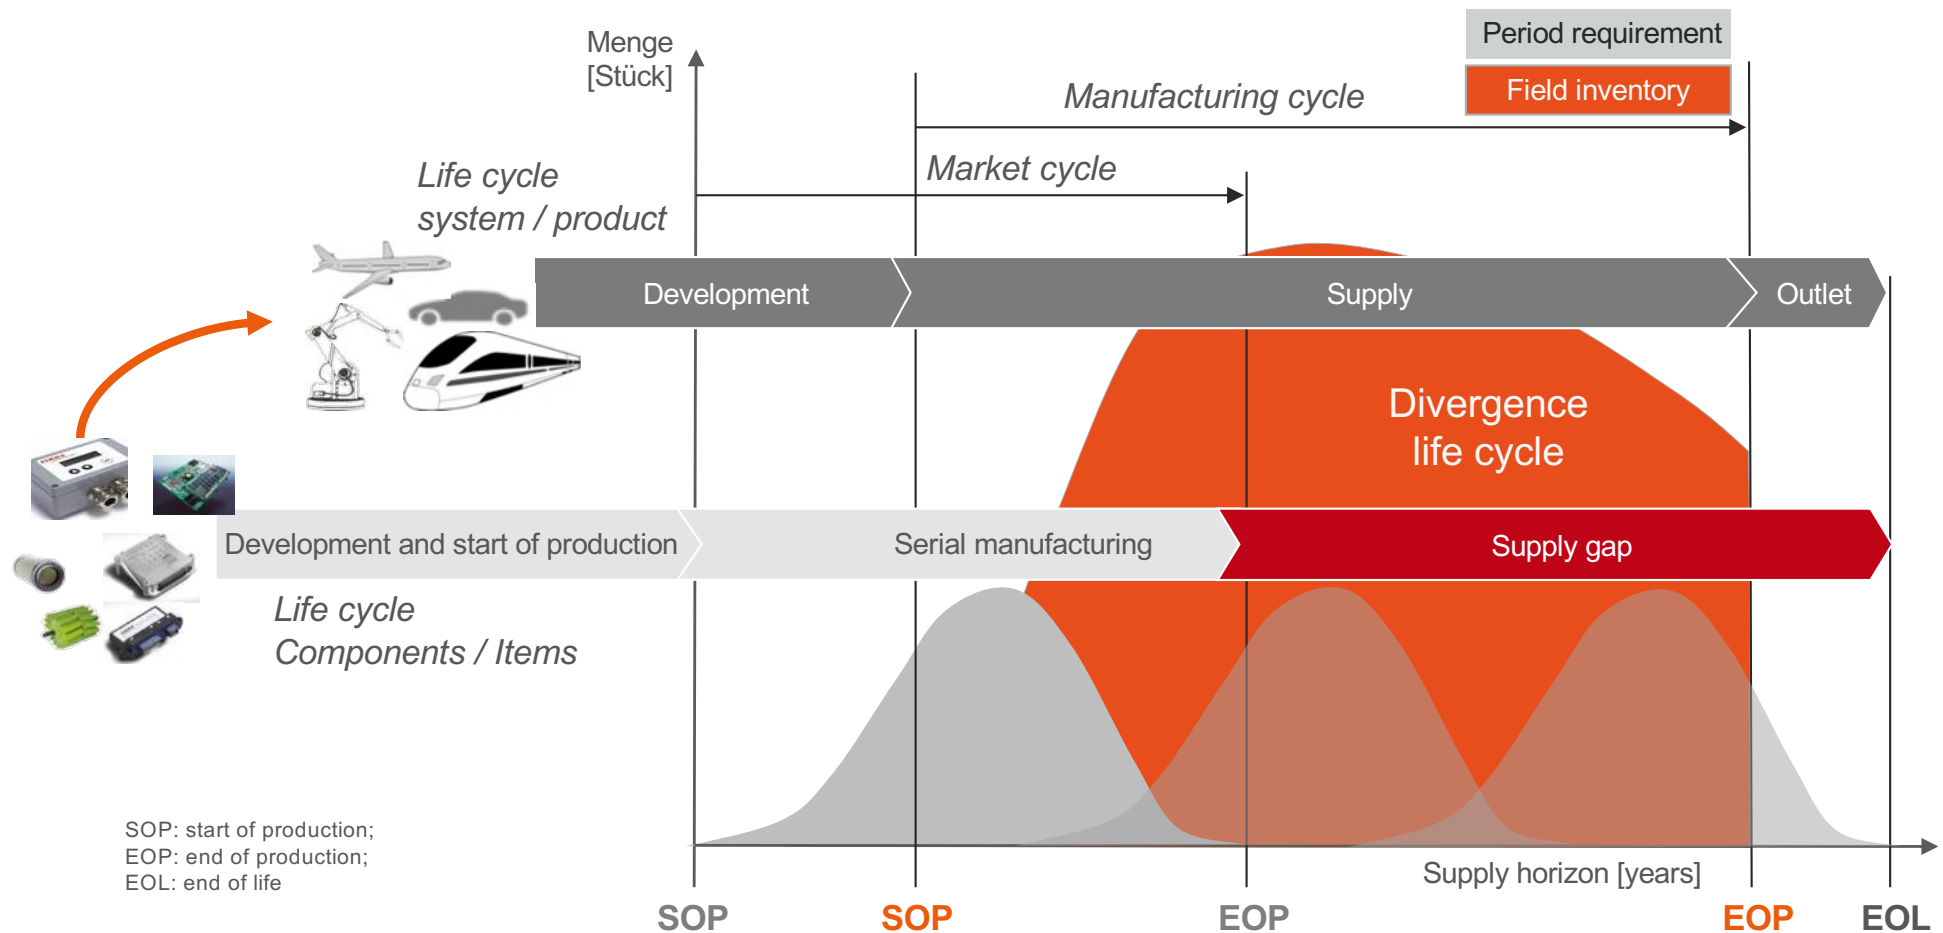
Menge [Stück]

Period requirement

Field inventory

Manufacturing cycle

Market cycle

Life cycle system / product

Development

Supply

Outlet

Divergence life cycle

Development and start of production

Serial manufacturing

Supply gap

Life cycle Components / Items

SOP: start of production;
EOP: end of production;
EOL: end of life

Supply horizon [years]

SOP

SOP

EOP

EOP

EOL